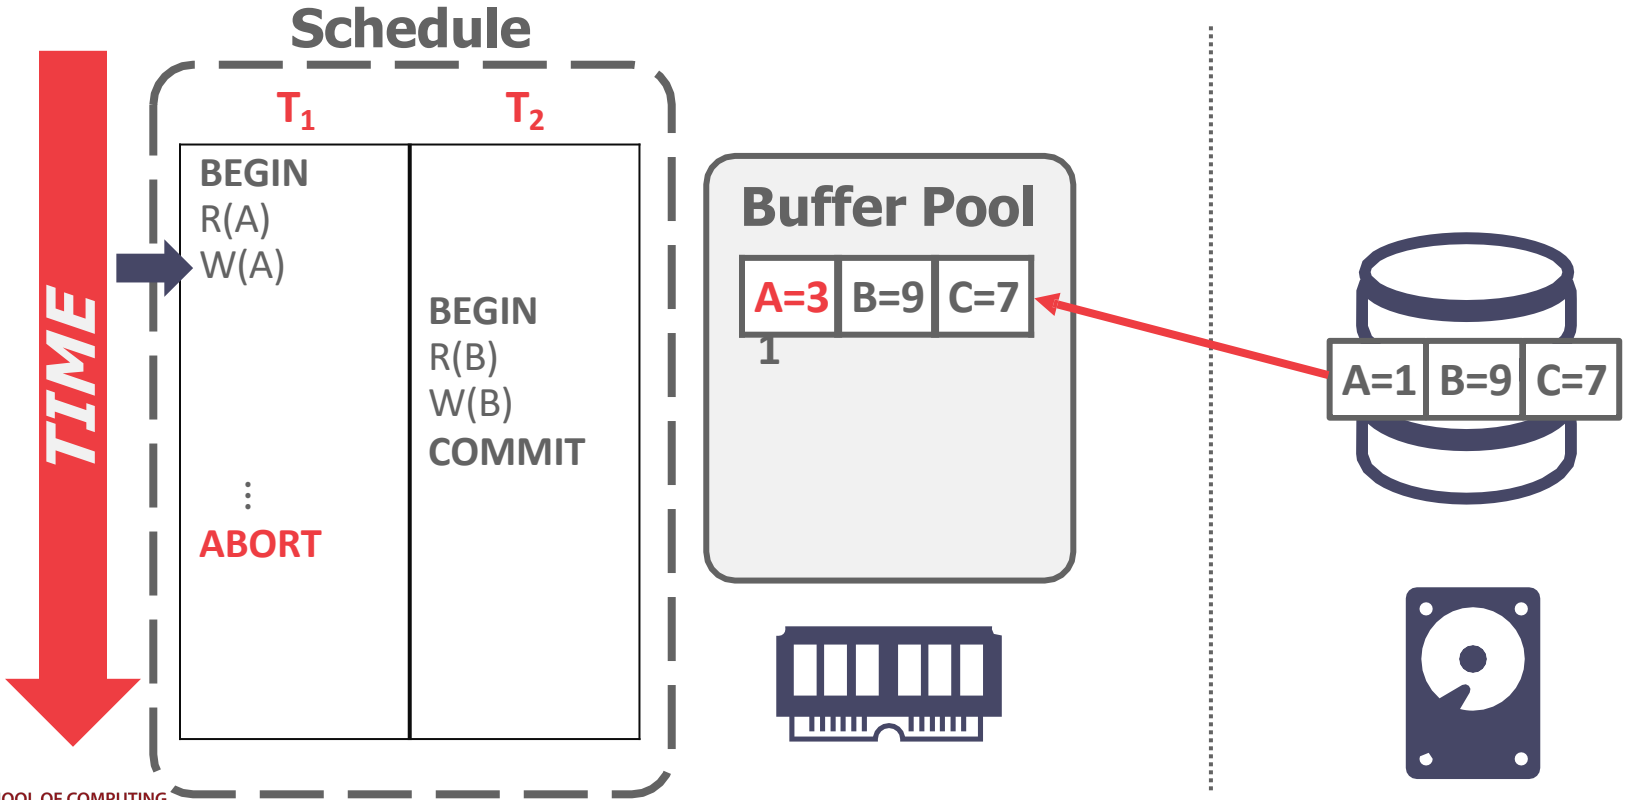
Schedule

TIME

$T_1$

$T_2$

| | |
|---|---|
| BEGIN<br>R(A)<br>W(A)<br><br>⋮<br>ABORT | BEGIN<br>R(B)<br>W(B)<br>COMMIT |

Buffer Pool

| A=3 | B=9 | C=7 |
|---|---|---|

1

| A=1 | B=9 | C=7 |
|---|---|---|

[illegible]OOL OF COMPUTING